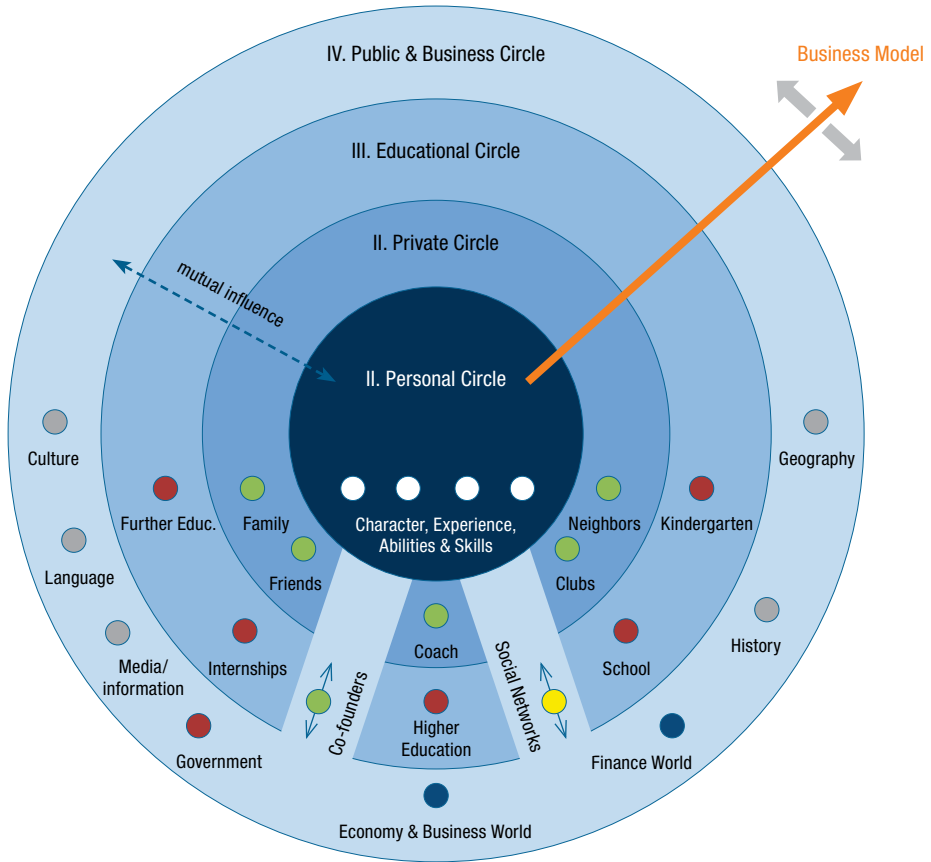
IV. Public & Business Circle

Business Model

III. Educational Circle

II. Private Circle

mutual influence

II. Personal Circle

Character, Experience, Abilities & Skills

Culture

Geography

Further Educ.

Family

Neighbors

Kindergarten

Language

Friends

Clubs

History

Media/ information

Internships

Coach

School

Co-founders

Social Networks

Higher Education

Government

Finance World

Economy & Business World